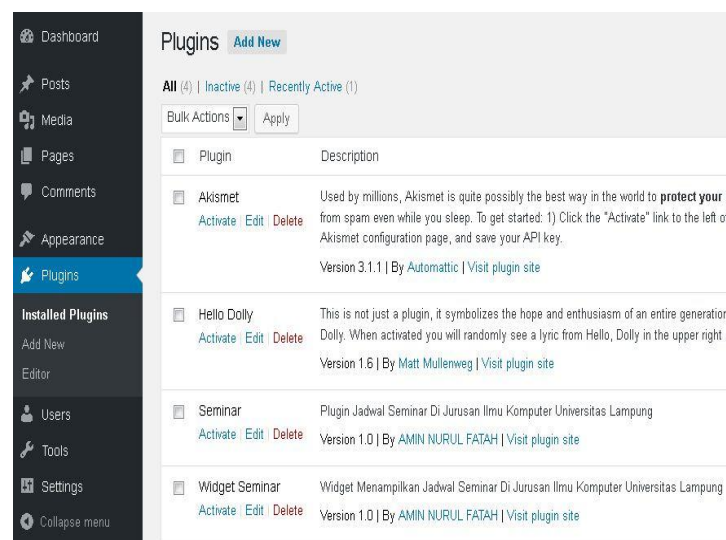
Dashboard
Posts
Media
Pages
Comments
Appearance
Plugins
Installed Plugins
Add New
Editor
Users
Tools
Settings
Collapse menu

Plugins Add New

All (4) | Inactive (4) | Recently Active (1)

Bulk Actions Apply

| | Plugin | Description |
|---|---|---|
| | Akismet Activate \| Edit \| Delete | Used by millions, Akismet is quite possibly the best way in the world to **protect your** from spam even while you sleep. To get started: 1) Click the "Activate" link to the left o Akismet configuration page, and save your API key. Version 3.1.1 \| By Automattic \| Visit plugin site |
| | Hello Dolly Activate \| Edit \| Delete | This is not just a plugin, it symbolizes the hope and enthusiasm of an entire generation Dolly. When activated you will randomly see a lyric from Hello, Dolly in the upper right Version 1.6 \| By Matt Mullenweg \| Visit plugin site |
| | Seminar Activate \| Edit \| Delete | Plugin Jadwal Seminar Di Jurusan Ilmu Komputer Universitas Lampung Version 1.0 \| By AMIN NURUL FATAH \| Visit plugin site |
| | Widget Seminar Activate \| Edit \| Delete | Widget Menampilkan Jadwal Seminar Di Jurusan Ilmu Komputer Universitas Lampung Version 1.0 \| By AMIN NURUL FATAH \| Visit plugin site |